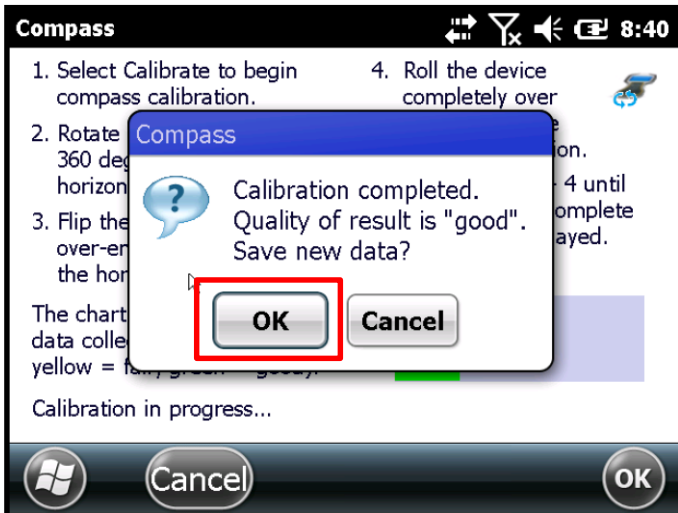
Compass 8:40

1. Select Calibrate to begin compass calibration.

2. Rotate 360 deg horizon

3. Flip the over-en the hor

4. Roll the device completely over

ion.

4 until omplete ayed.

The chart data colle yellow = fa

Calibration in progress...

Compass

Calibration completed.
Quality of result is "good".
Save new data?

OK

Cancel

Cancel

OK